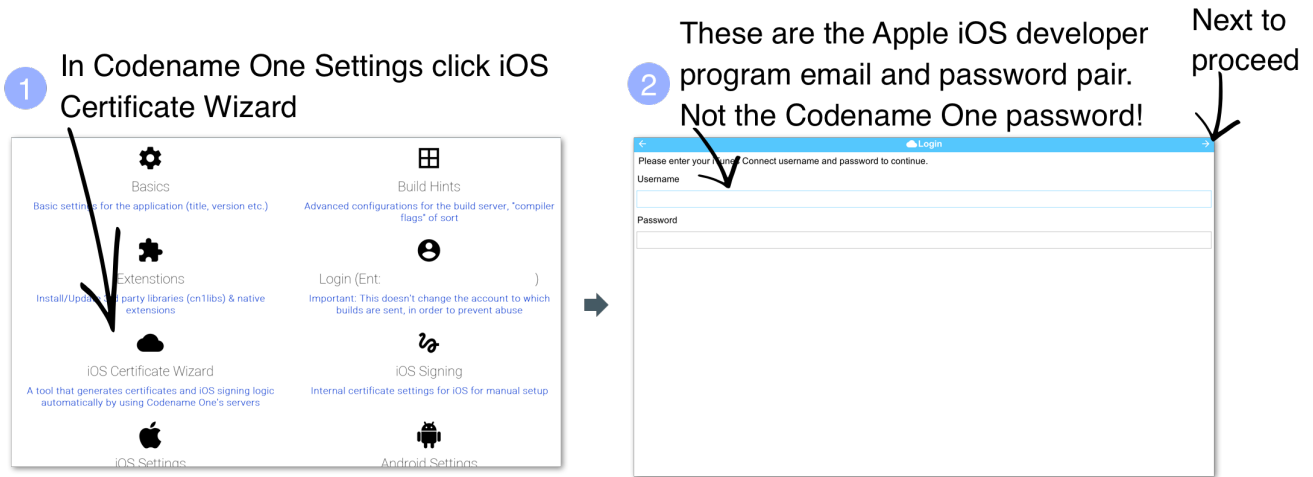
1 In Codename One Settings click iOS Certificate Wizard

Basics
Basic settings for the application (title, version etc.)

Build Hints
Advanced configurations for the build server, "compiler flags" of sort

Extenstions
Install/Upd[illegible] party libraries (cn1libs) & native extensions

Login (Ent: )
Important: This doesn't change the account to which builds are sent, in order to prevent abuse

iOS Certificate Wizard
A tool that generates certificates and iOS signing logic automatically by using Codename One's servers

iOS Signing
Internal certificate settings for iOS for manual setup

iOS Settings

Android Settings

2 These are the Apple iOS developer program email and password pair. Not the Codename One password!

Next to proceed

Login
Please enter your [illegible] Connect username and password to continue.
Username
Password